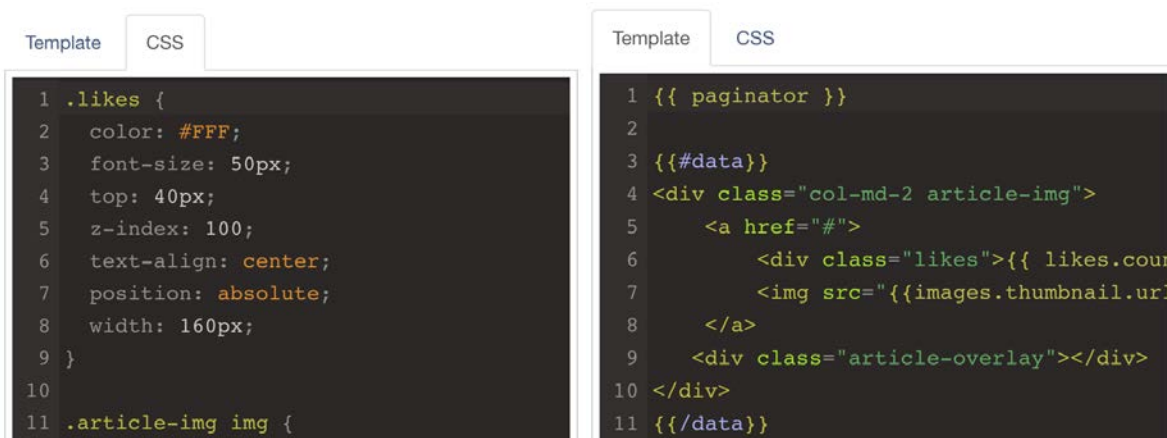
Template CSS

1 .likes {
2 color: #FFF;
3 font-size: 50px;
4 top: 40px;
5 z-index: 100;
6 text-align: center;
7 position: absolute;
8 width: 160px;
9 }
10
11 .article-img img {

Template CSS

1 {{ paginator }}
2
3 {{#data}}
4 <div class="col-md-2 article-img">
5 <a href="#">
6 <div class="likes">{{ likes.cou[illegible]
7 <img src="{{images.thumbnail.ur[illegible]
8 </a>
9 <div class="article-overlay"></div>
10 </div>
11 {{/data}}